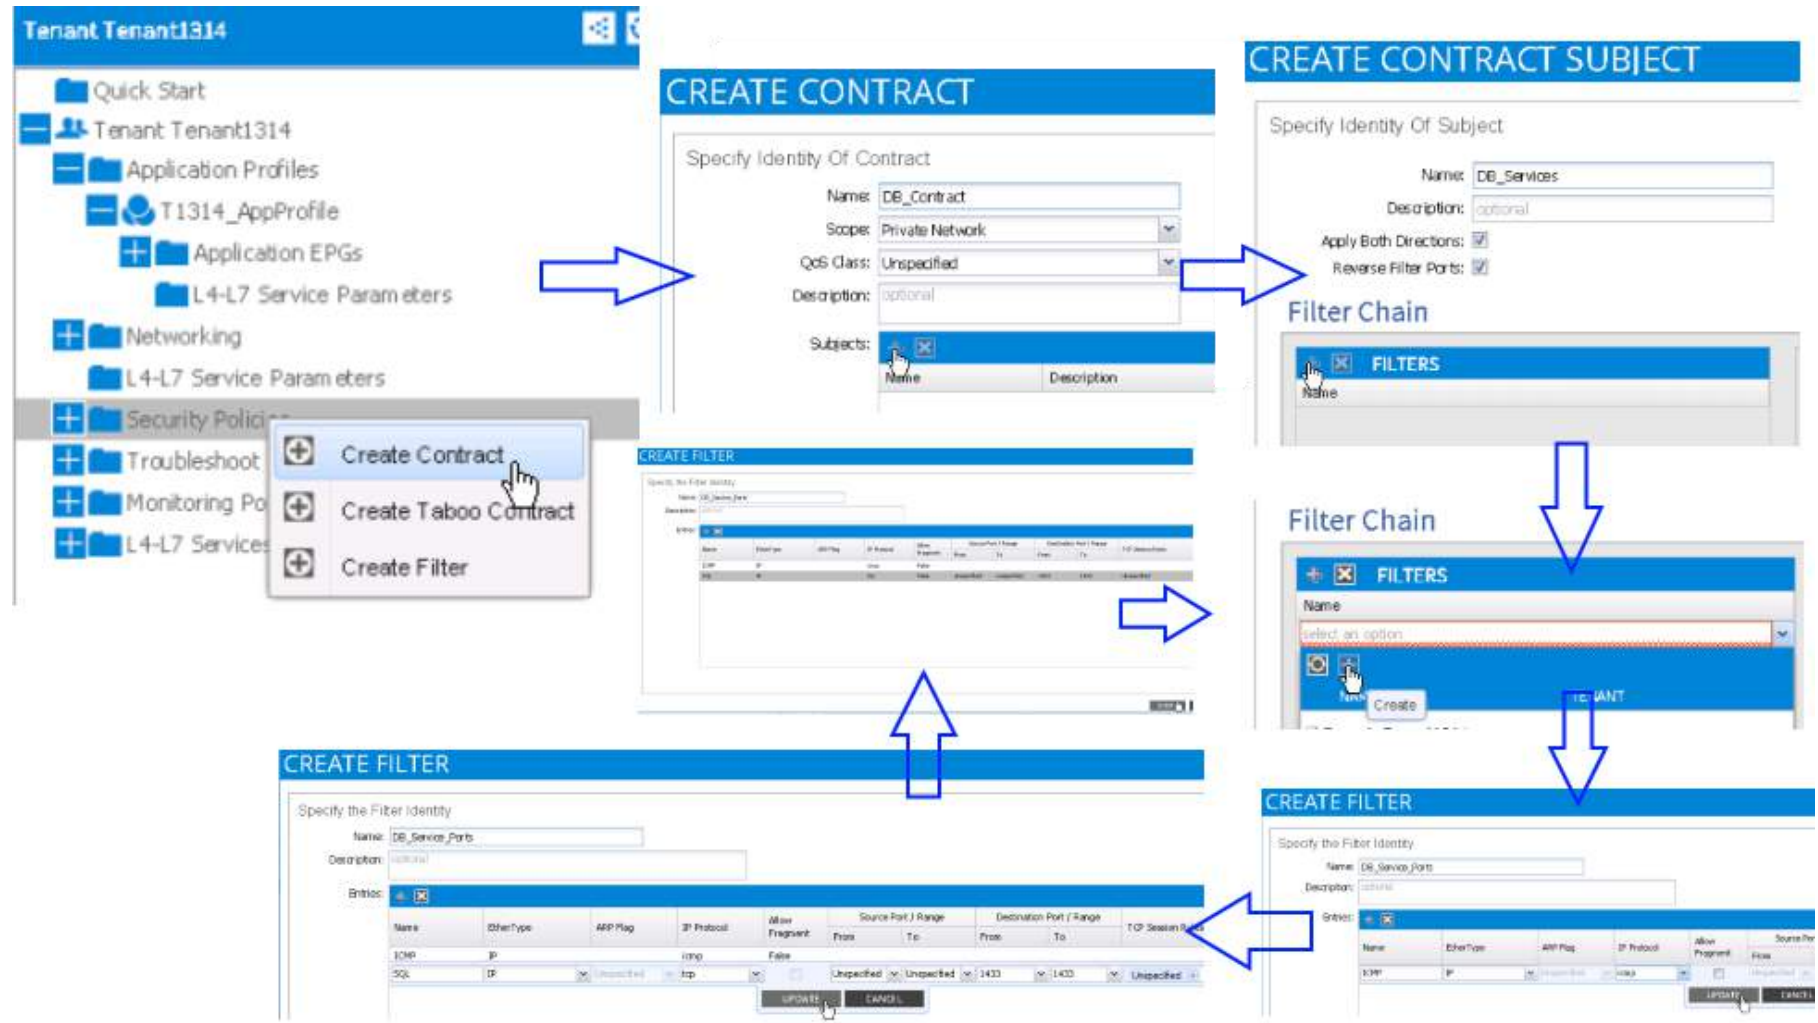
Tenant Tenant1314

Quick Start
Tenant Tenant1314
Application Profiles
T1314_AppProfile
Application EPGs
L4-L7 Service Parameters
Networking
L4-L7 Service Parameters
Security Policies
Troubleshoot
Monitoring Po
L4-L7 Services

Create Contract
Create Taboo Contract
Create Filter

CREATE CONTRACT

Specify Identity Of Contract
Name: DB_Contract
Scope: Private Network
QoS Class: Unspecified
Description: optional
Subjects:
Name | Description

CREATE CONTRACT SUBJECT

Specify Identity Of Subject
Name: DB_Services
Description: optional
Apply Both Directions:
Reverse Filter Ports:

Filter Chain
FILTERS
Name

CREATE FILTER

Filter Chain
FILTERS
Name
select an option
Create
TENANT

CREATE FILTER

Specify the Filter Identity
Name: DB_Service_Ports
Description: optional
Entries:

| Name | EtherType | ARP Flag | IP Protocol | Allow Fragment | Source Port / Range From | To | Destination Port / Range From | To | TCP Session R |
|---|---|---|---|---|---|---|---|---|---|
| ICMP | IP | | icmp | False | | | | | |
| SQL | IP | Unspecified | tcp | | Unspecified | Unspecified | 1433 | 1433 | Unspecified |

UPDATE CANCEL

CREATE FILTER

Specify the Filter Identity
Name: DB_Service_Ports
Description: optional
Entries:

| Name | EtherType | ARP Flag | IP Protocol | Allow Fragment | Source Port From |
|---|---|---|---|---|---|
| ICMP | IP | unspecified | icmp | | Unspecified |

UPDATE CANCEL